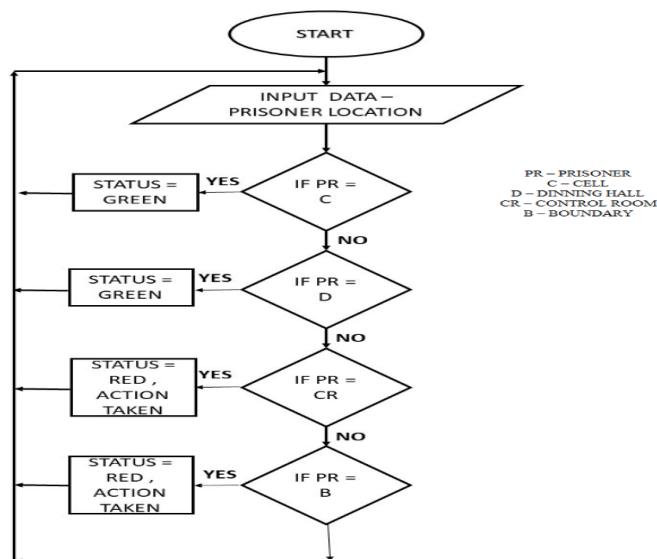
START

INPUT DATA – PRISONER LOCATION

STATUS = GREEN

YES

IF PR = C

PR – PRISONER
C – CELL
D – DINNING HALL
CR – CONTROL ROOM
B – BOUNDARY

NO

STATUS = GREEN

YES

IF PR = D

NO

STATUS = RED , ACTION TAKEN

YES

IF PR = CR

NO

STATUS = RED , ACTION TAKEN

YES

IF PR = B